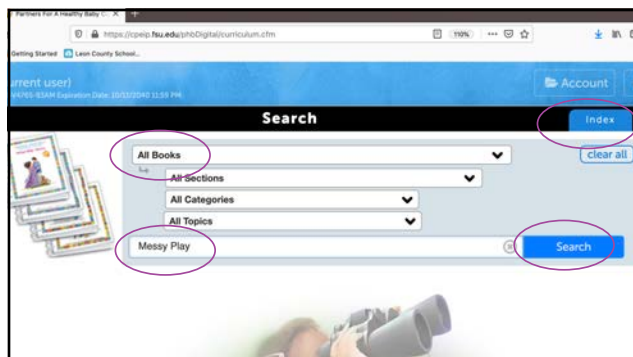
Partners For A Healthy Baby C ×

https://cpeip.fsu.edu/phbDigital/curriculum.cfm

110%

Getting Started Leon County School...

rrent user)

4/4765 8:58AM Expiration Date: 10/31/2040 11:59 PM

Account

Search

Index

All Books

clear all

All Sections

All Categories

All Topics

Messy Play

Search